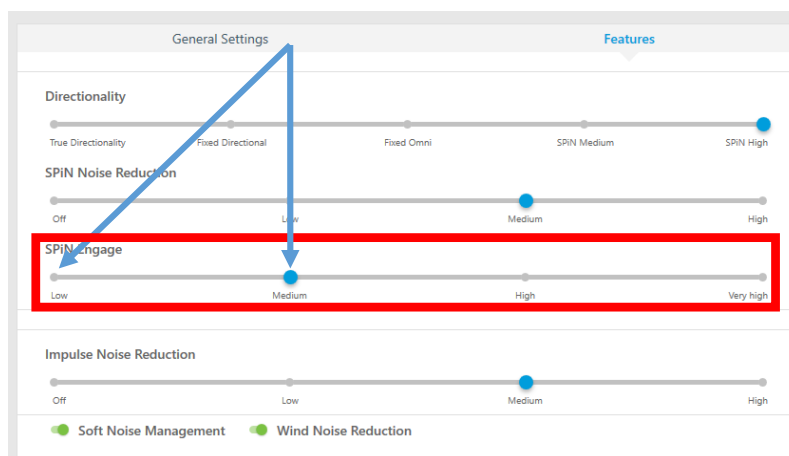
General Settings

Features

Directionality

True Directionality

Fixed Directional

Fixed Omni

SPiN Medium

SPiN High

SPiN Noise Reduction

Off

Low

Medium

High

SPiN Engage

Low

Medium

High

Very high

Impulse Noise Reduction

Off

Low

Medium

High

Soft Noise Management

Wind Noise Reduction